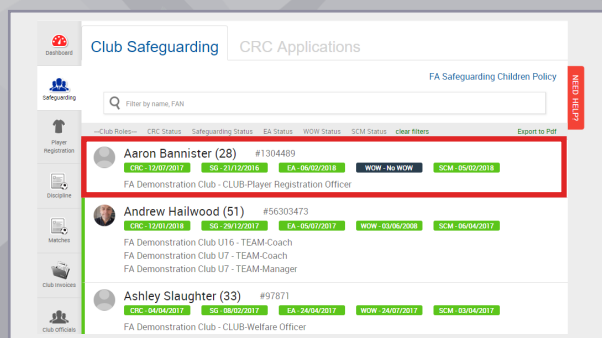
Dashboard

Safeguarding

Player Registration

Discipline

Matches

Club Invoices

Club Officials

Club Safeguarding

CRC Applications

FA Safeguarding Children Policy

NEED HELP?

Filter by name, FAN

--Club Roles-- CRC Status Safeguarding Status EA Status WOW Status SCM Status clear filters Export to Pdf

Aaron Bannister (28) #1304489

CRC - 12/07/2017 SG - 21/12/2016 EA - 06/02/2018 WOW - No WOW SCM - 05/02/2018

FA Demonstration Club - CLUB-Player Registration Officer

Andrew Hailwood (51) #56303473

CRC - 12/01/2018 SG - 29/12/2017 EA - 05/07/2017 WOW - 03/06/2008 SCM - 06/04/2017

FA Demonstration Club U16 - TEAM-Coach

FA Demonstration Club U7 - TEAM-Coach

FA Demonstration Club U7 - TEAM-Manager

Ashley Slaughter (33) #97871

CRC - 04/04/2017 SG - 08/02/2017 EA - 24/04/2017 WOW - 24/07/2017 SCM - 03/04/2017

FA Demonstration Club - CLUB-Welfare Officer